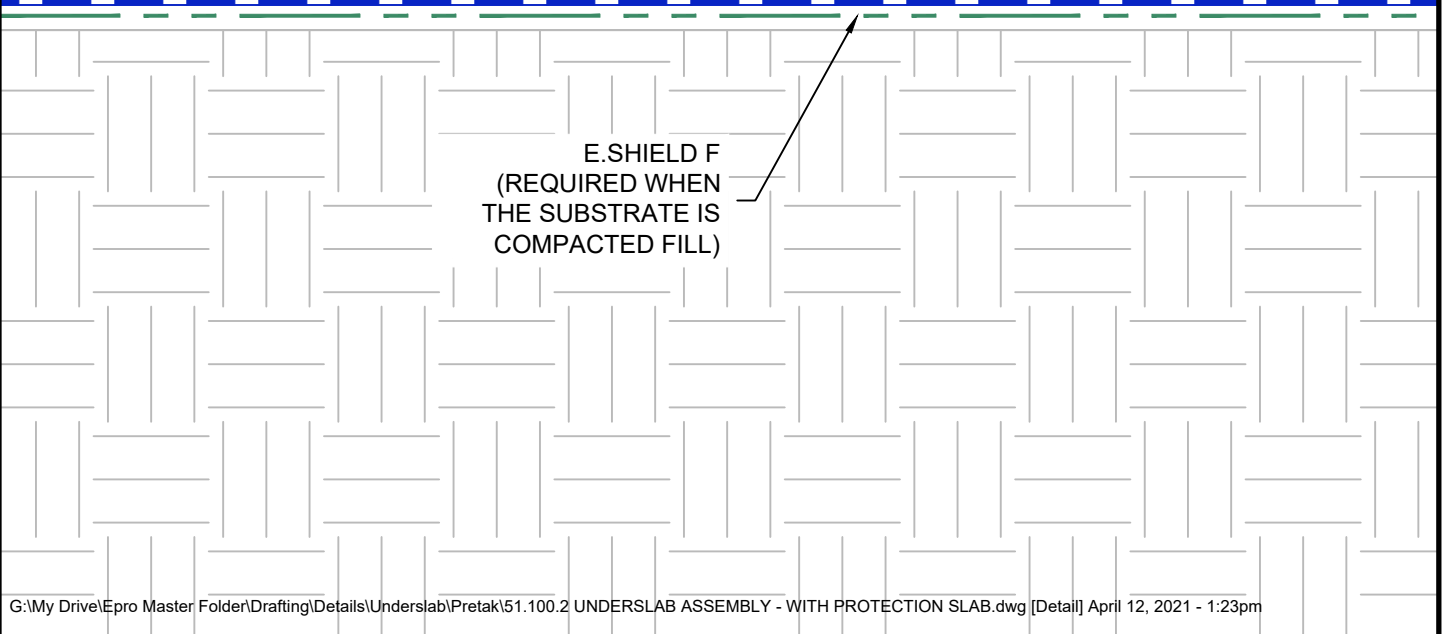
E.SHIELD F
(REQUIRED WHEN
THE SUBSTRATE IS
COMPACTED FILL)

G:\My Drive\Epro Master Folder\Drafting\Details\Underslab\Pretak\51.100.2 UNDERSLAB ASSEMBLY - WITH PROTECTION SLAB.dwg [Detail] April 12, 2021 - 1:23pm